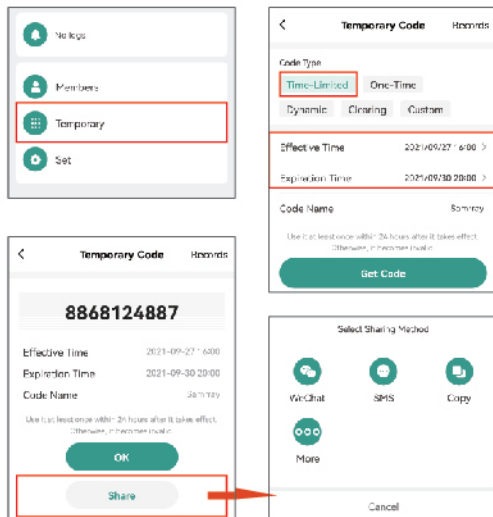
Notices

Members

Temporary

Set

<

Temporary Code

Records

Code Type

Time-Limited

One-Time

Dynamic

Clearing

Custom

Effective Time

2021/09/27 16:00 >

Expiration Time

2021/09/30 20:00 >

Code Name

Sammy

Use it at least once within 24 hours after it takes effect. Otherwise, it becomes invalid.

Get Code

<

Temporary Code

Records

8868124887

Effective Time

2021-09-27 16:00

Expiration Time

2021-09-30 20:00

Code Name

Sammy

Use it at least once within 24 hours after it takes effect. Otherwise, it becomes invalid.

OK

Share

Select Sharing Method

WeChat

SMS

Copy

More

Cancel